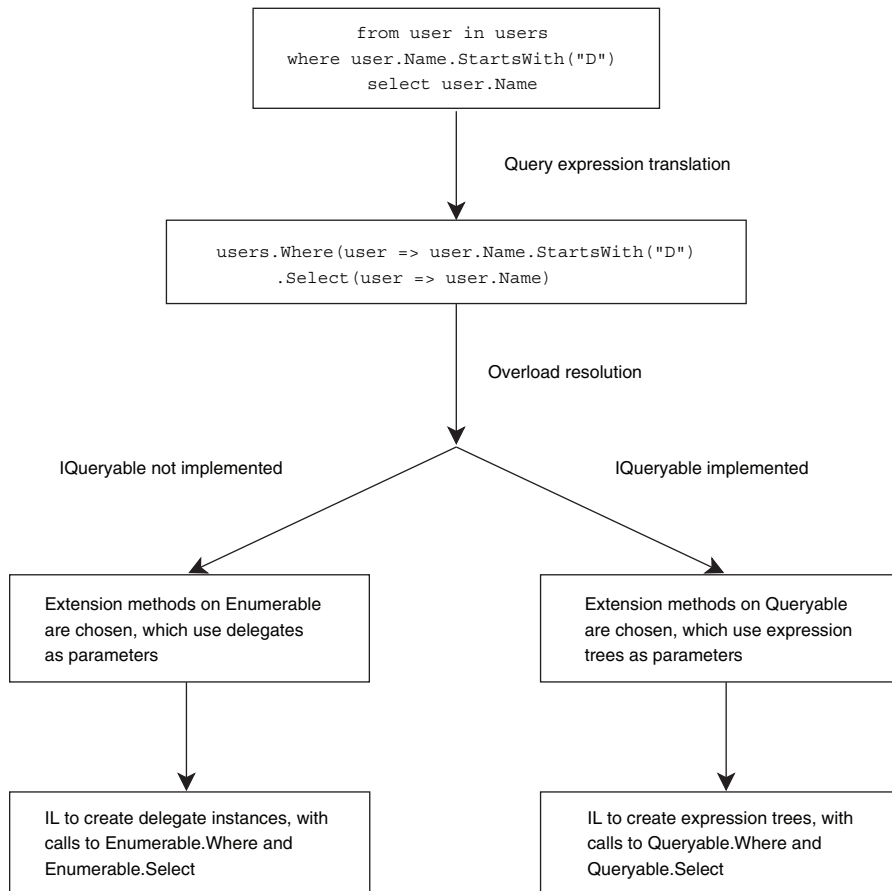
from user in users
where user.Name.StartsWith("D")
select user.Name

Query expression translation

users.Where(user => user.Name.StartsWith("D")
.Select(user => user.Name)

Overload resolution

IQueryable not implemented

IQueryable implemented

Extension methods on Enumerable are chosen, which use delegates as parameters

Extension methods on Queryable are chosen, which use expression trees as parameters

IL to create delegate instances, with calls to Enumerable.Where and Enumerable.Select

IL to create expression trees, with calls to Queryable.Where and Queryable.Select